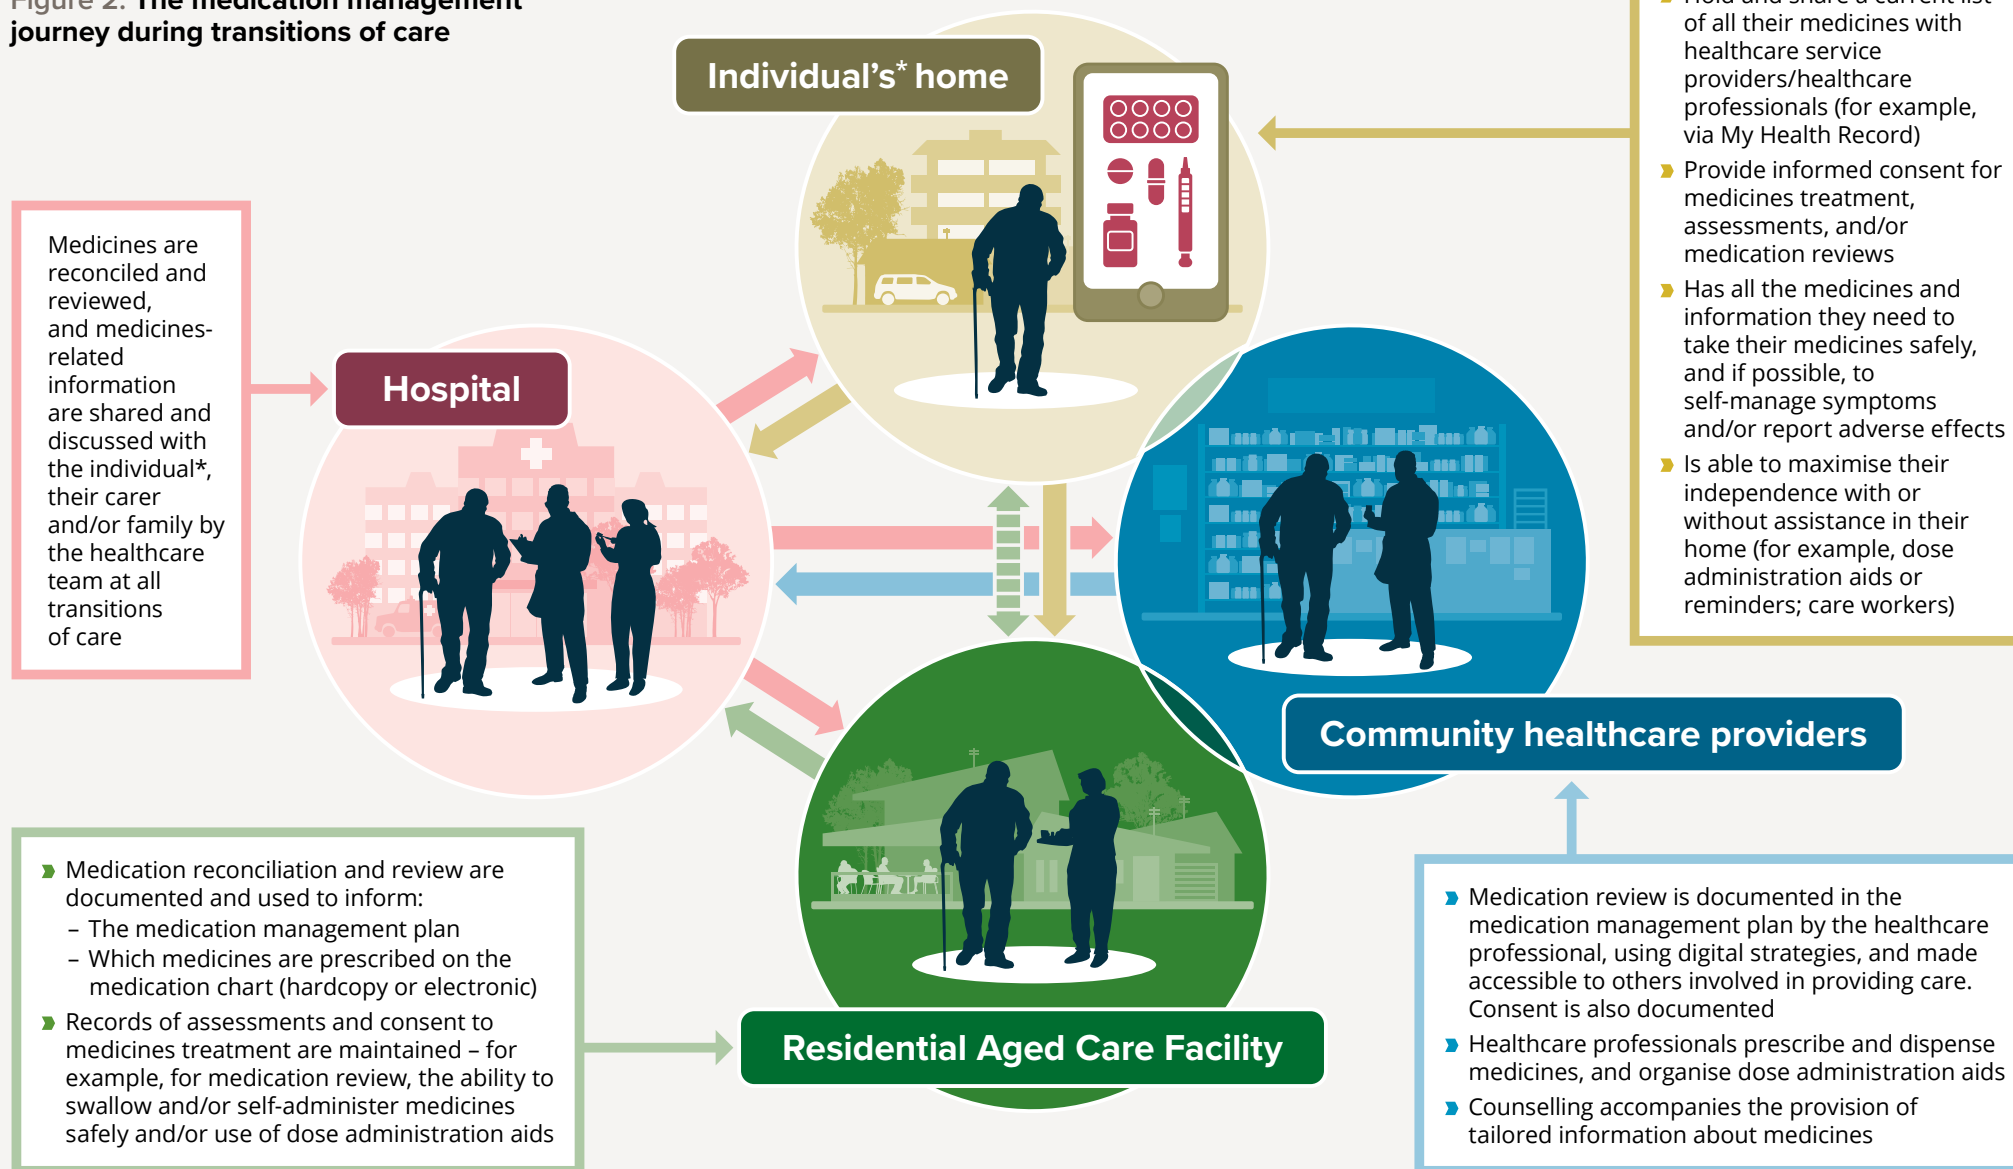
Figure 2. The medication management journey during transitions of care

Individual's* home

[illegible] of all their medicines with healthcare service providers/healthcare professionals (for example, via My Health Record)

Provide informed consent for medicines treatment, assessments, and/or medication reviews

Has all the medicines and information they need to take their medicines safely, and if possible, to self-manage symptoms and/or report adverse effects

Is able to maximise their independence with or without assistance in their home (for example, dose administration aids or reminders; care workers)

Medicines are reconciled and reviewed, and medicines-related information are shared and discussed with the individual*, their carer and/or family by the healthcare team at all transitions of care

Hospital

Community healthcare providers

Residential Aged Care Facility

Medication reconciliation and review are documented and used to inform:
– The medication management plan
– Which medicines are prescribed on the medication chart (hardcopy or electronic)

Records of assessments and consent to medicines treatment are maintained – for example, for medication review, the ability to swallow and/or self-administer medicines safely and/or use of dose administration aids

Medication review is documented in the medication management plan by the healthcare professional, using digital strategies, and made accessible to others involved in providing care. Consent is also documented

Healthcare professionals prescribe and dispense medicines, and organise dose administration aids

Counselling accompanies the provision of tailored information about medicines